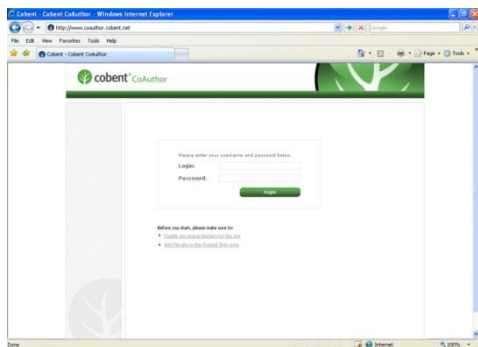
Cobent - Cobent CoAuthor - Windows Internet Explorer

http://www.coauthor.cobent.net

Google

File Edit View Favorites Tools Help

Cobent - Cobent CoAuthor

Page Tools

cobent CoAuthor

Please enter your username and password below

Login:

Password:

login

Before you start, please make sure to:

• Disable any popup blockers for this site

• Add this site to the Trusted Sites zone

Done

Internet

100%